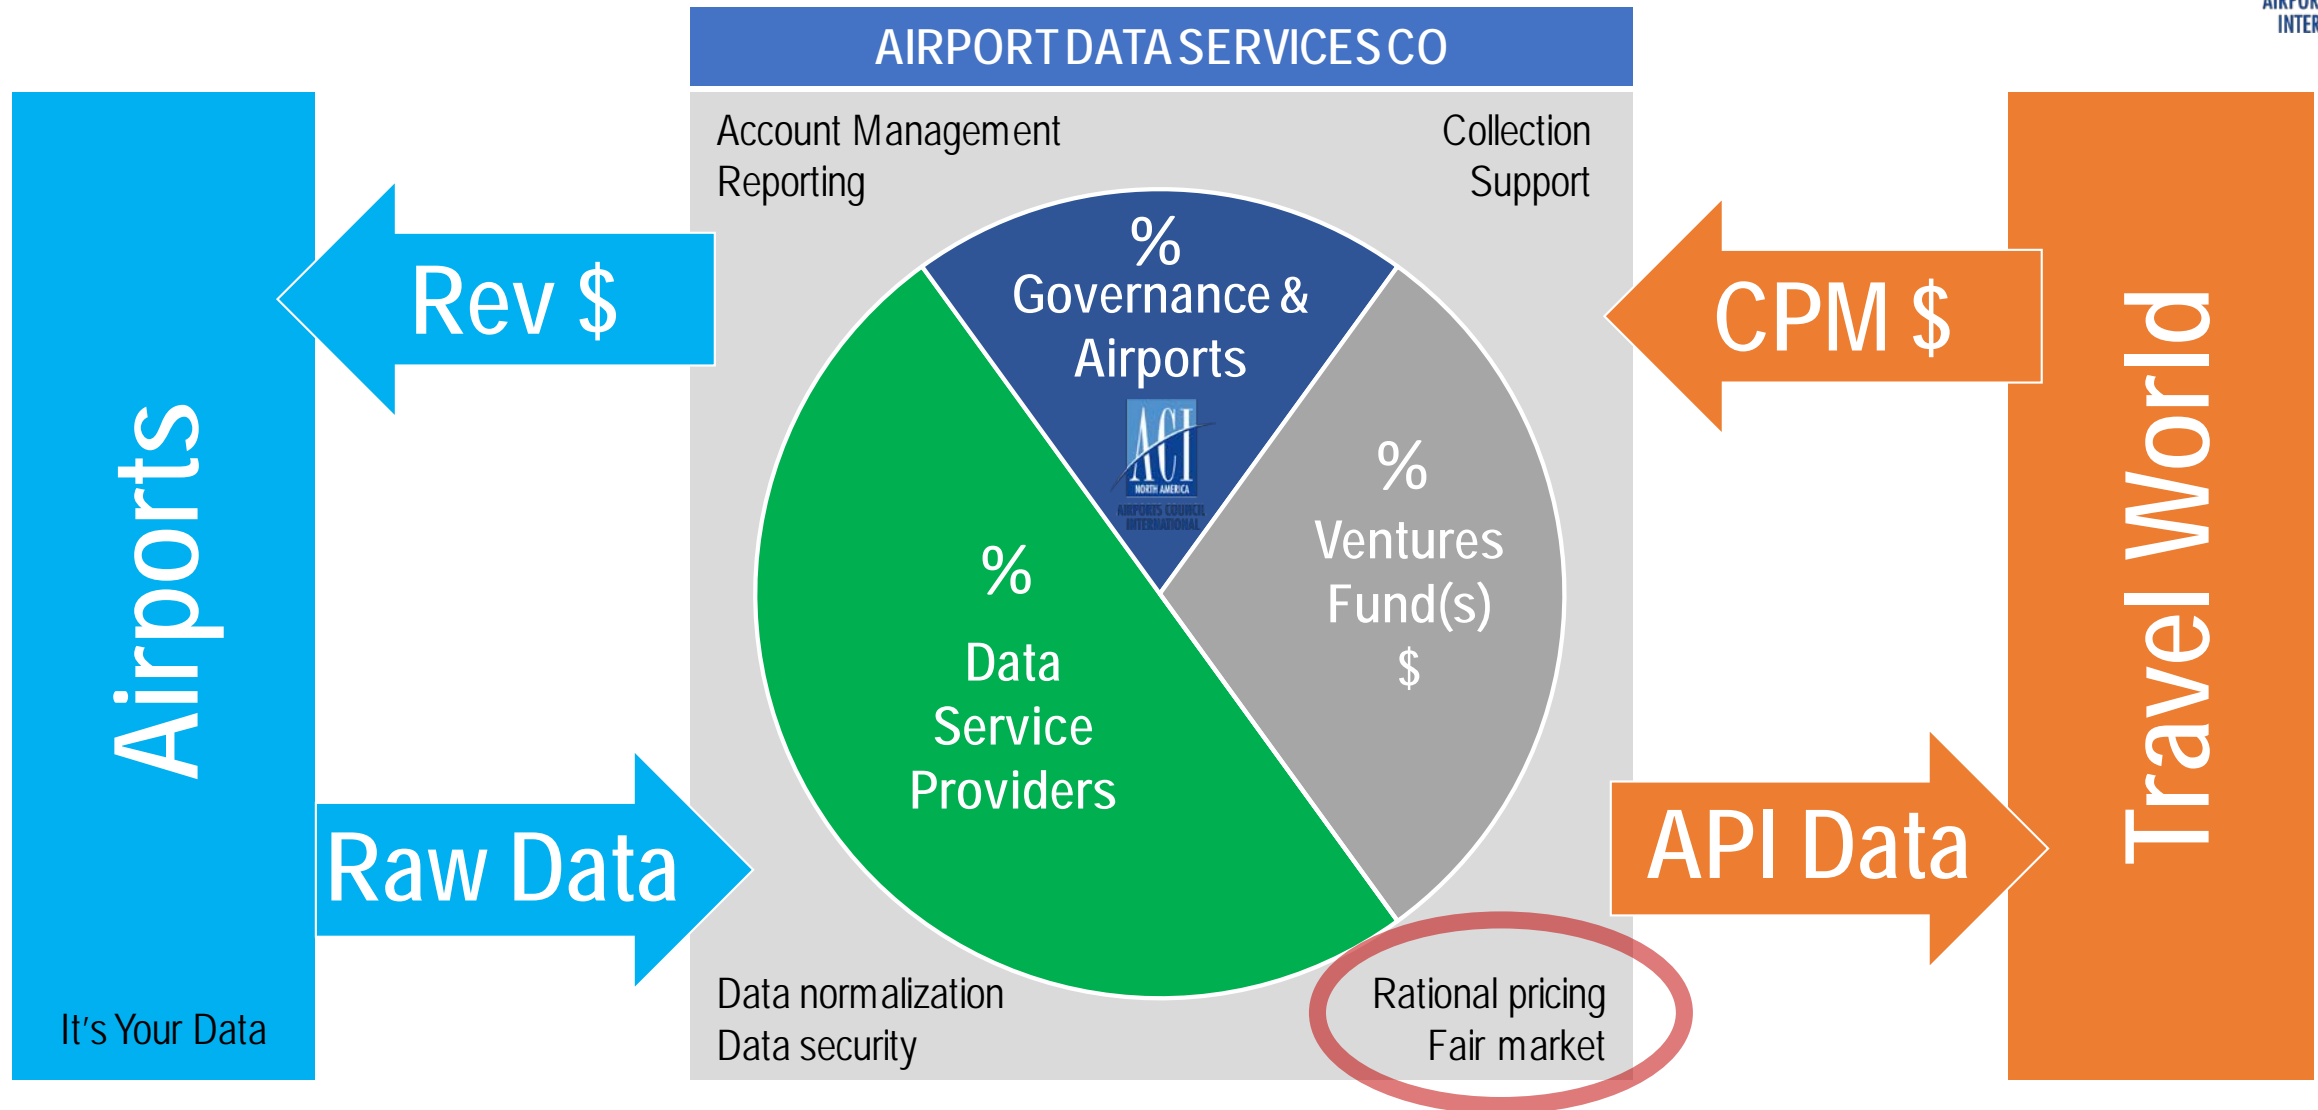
AIRPO
INTER

AIRPORT DATA SERVICES CO

Airports

Rev $

Raw Data

It's Your Data

Account Management
Reporting

Collection
Support

%
Governance & Airports

ACI
NORTH AMERICA
AIRPORTS COUNCIL INTERNATIONAL

%
Ventures Fund(s)
$

%
Data Service Providers

Data normalization
Data security

Rational pricing
Fair market

CPM $

API Data

Travel World